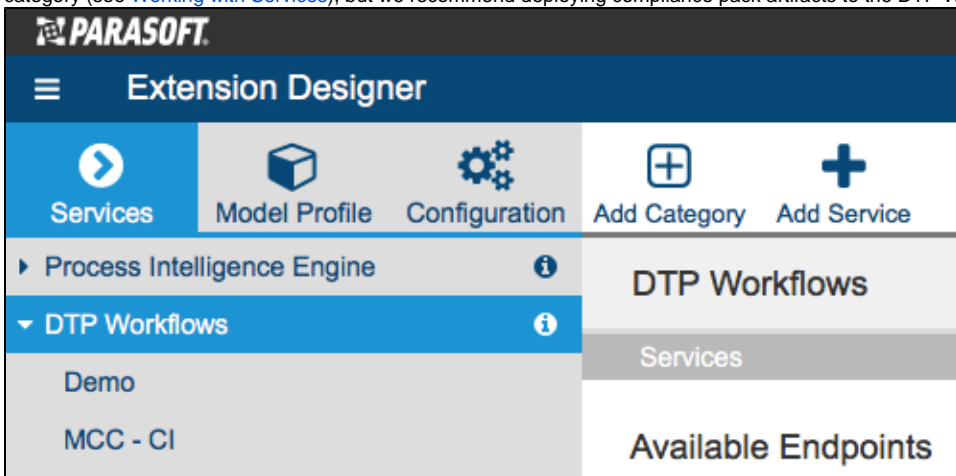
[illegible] (see Working with Services), but we recommend deploying compliance pack artifacts to the DTP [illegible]

PARASOFT.

Extension Designer

Services
Model Profile
Configuration
Add Category
Add Service

Process Intelligence Engine
DTP Workflows
Demo
MCC - CI

DTP Workflows

Services

Available Endpoints